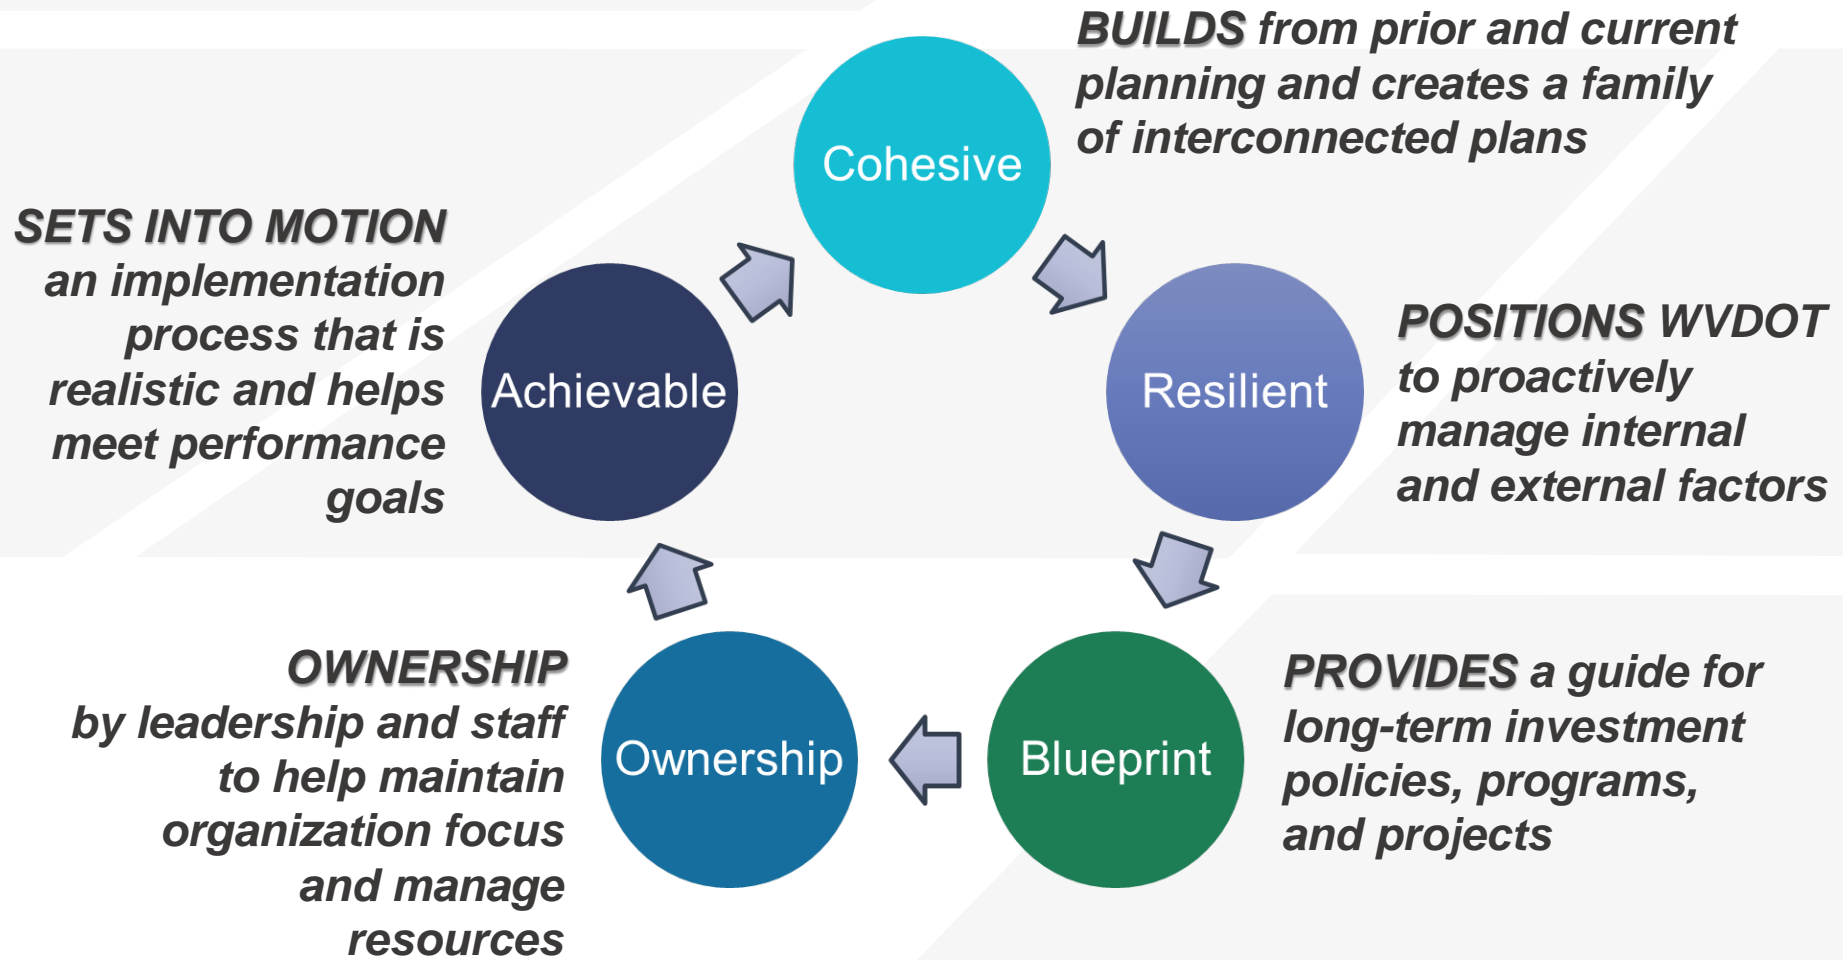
Cohesive

BUILDS from prior and current planning and creates a family of interconnected plans

Resilient

POSITIONS WVDOT to proactively manage internal and external factors

Blueprint

PROVIDES a guide for long-term investment policies, programs, and projects

Ownership

OWNERSHIP by leadership and staff to help maintain organization focus and manage resources

Achievable

SETS INTO MOTION an implementation process that is realistic and helps meet performance goals